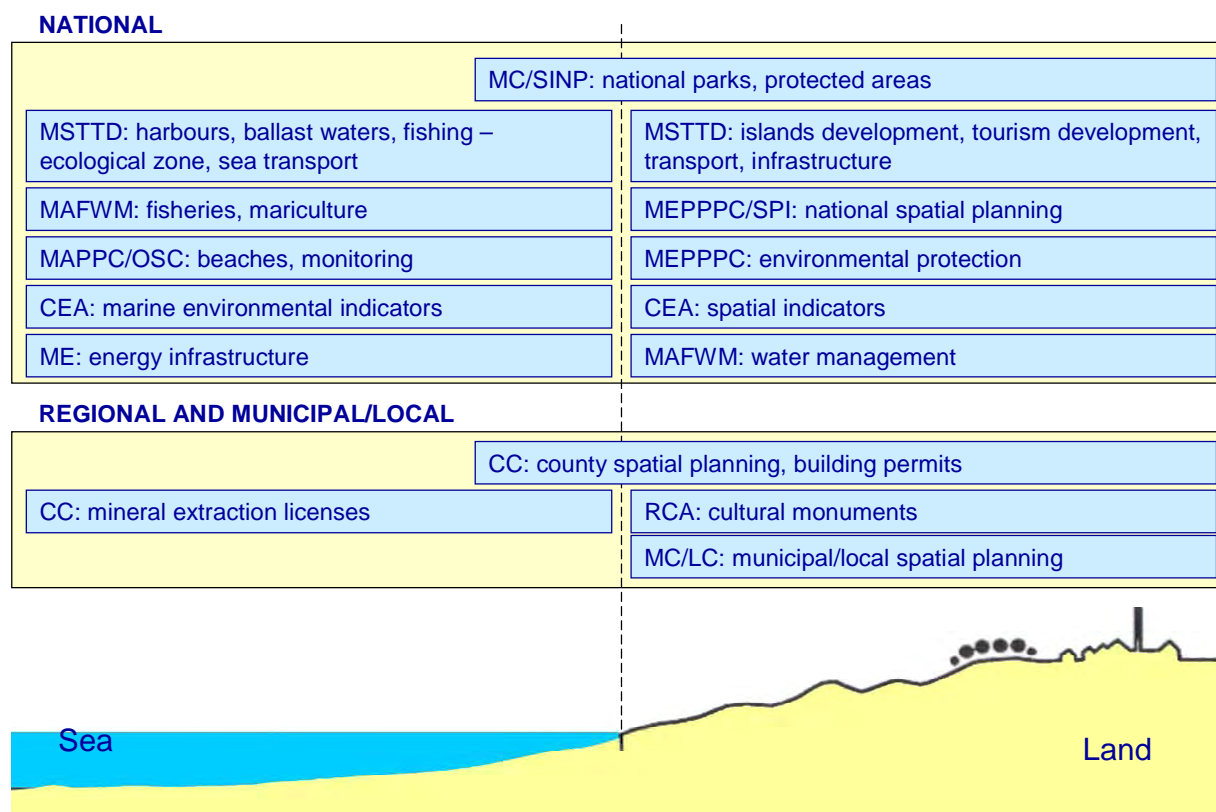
NATIONAL

MC/SINP: national parks, protected areas

MSTTD: harbours, ballast waters, fishing – ecological zone, sea transport

MSTTD: islands development, tourism development, transport, infrastructure

MAFWM: fisheries, mariculture

MEPPPC/SPI: national spatial planning

MAPPC/OSC: beaches, monitoring

MEPPPC: environmental protection

CEA: marine environmental indicators

CEA: spatial indicators

ME: energy infrastructure

MAFWM: water management

REGIONAL AND MUNICIPAL/LOCAL

CC: county spatial planning, building permits

CC: mineral extraction licenses

RCA: cultural monuments

MC/LC: municipal/local spatial planning

Sea

Land